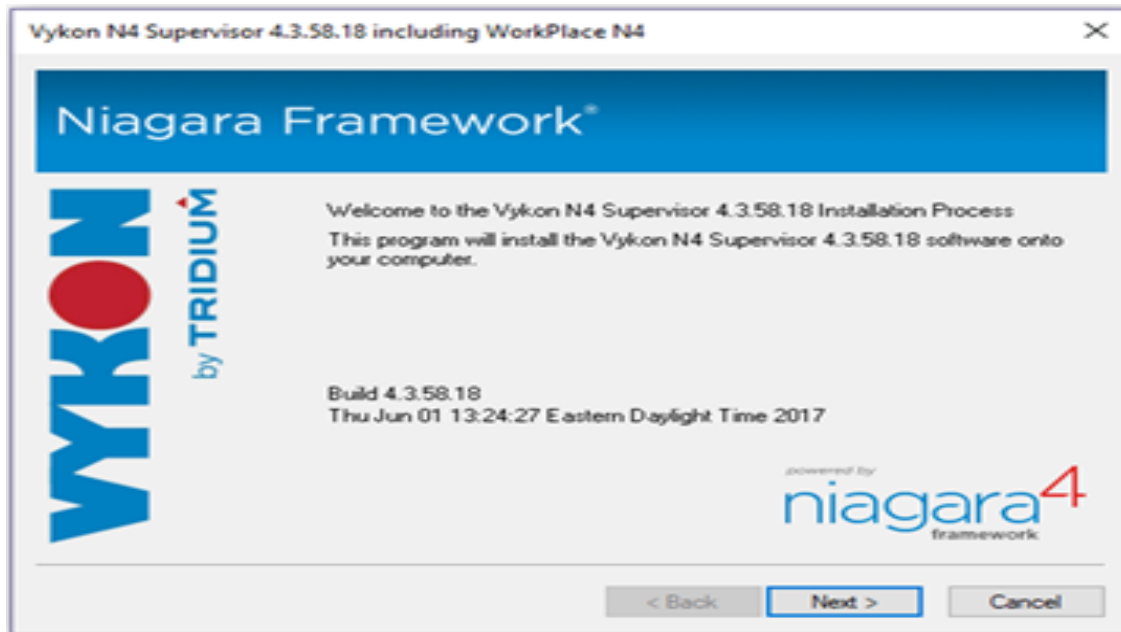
Vykon N4 Supervisor 4.3.58.18 including WorkPlace N4

Niagara Framework®

VYKON by TRIDIUM

Welcome to the Vykon N4 Supervisor 4.3.58.18 Installation Process

This program will install the Vykon N4 Supervisor 4.3.58.18 software onto your computer.

Build 4.3.58.18
Thu Jun 01 13:24:27 Eastern Daylight Time 2017

powered by
niagara4
framework

< Back
Next >
Cancel